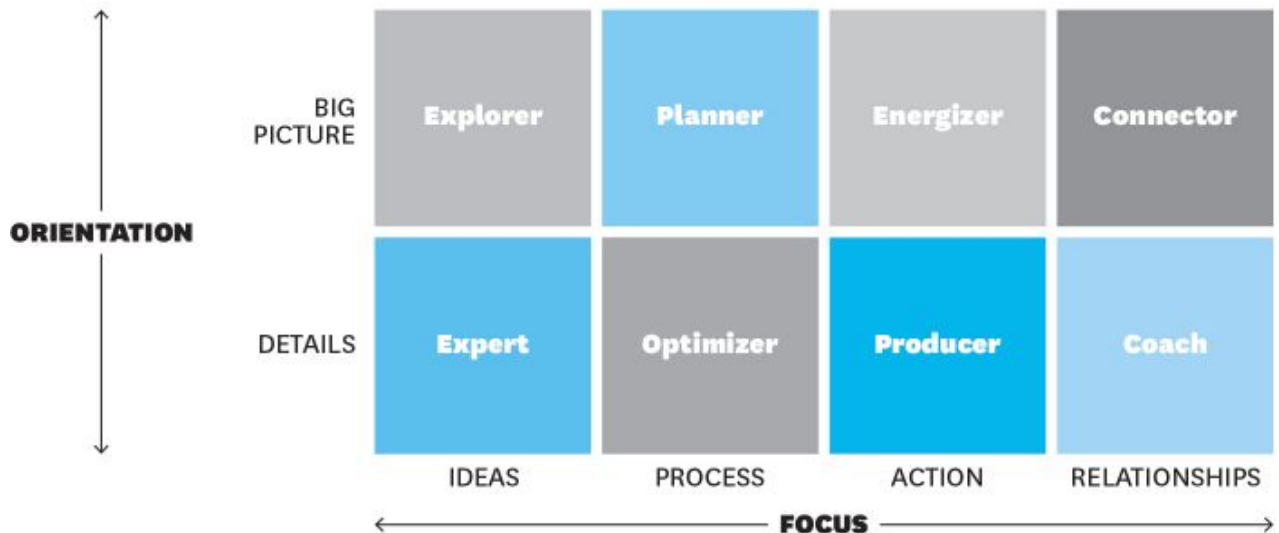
ORIENTATION

| | | | | |
|---|---|---|---|---|
| BIG PICTURE | Explorer | Planner | Energizer | Connector |
| DETAILS | Expert | Optimizer | Producer | Coach |
| | IDEAS | PROCESS | ACTION | RELATIONSHIPS |

FOCUS